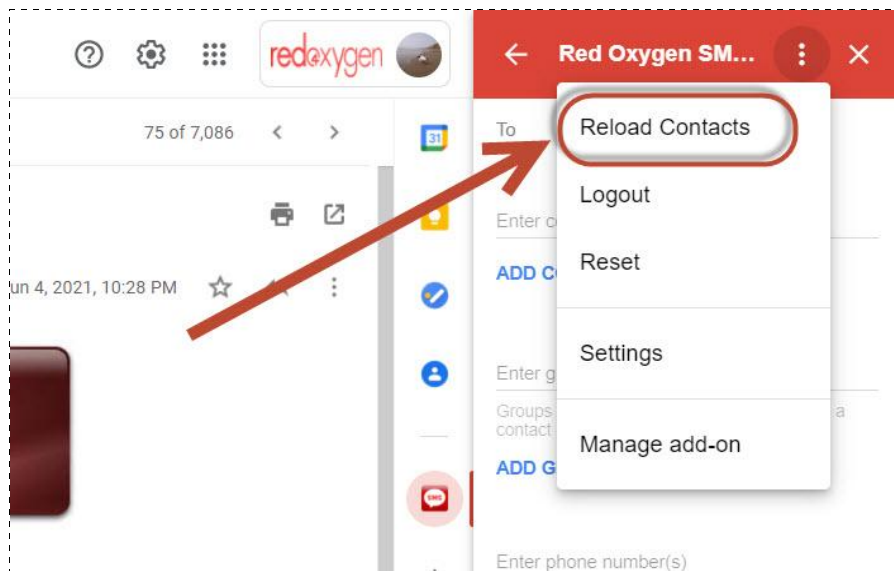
redoxygen

75 of 7,086

un 4, 2021, 10:28 PM

31

SMS

Red Oxygen SM...

To

Enter c

ADD C

Enter g

Groups a contact

ADD G

Enter phone number(s)

Reload Contacts

Logout

Reset

Settings

Manage add-on